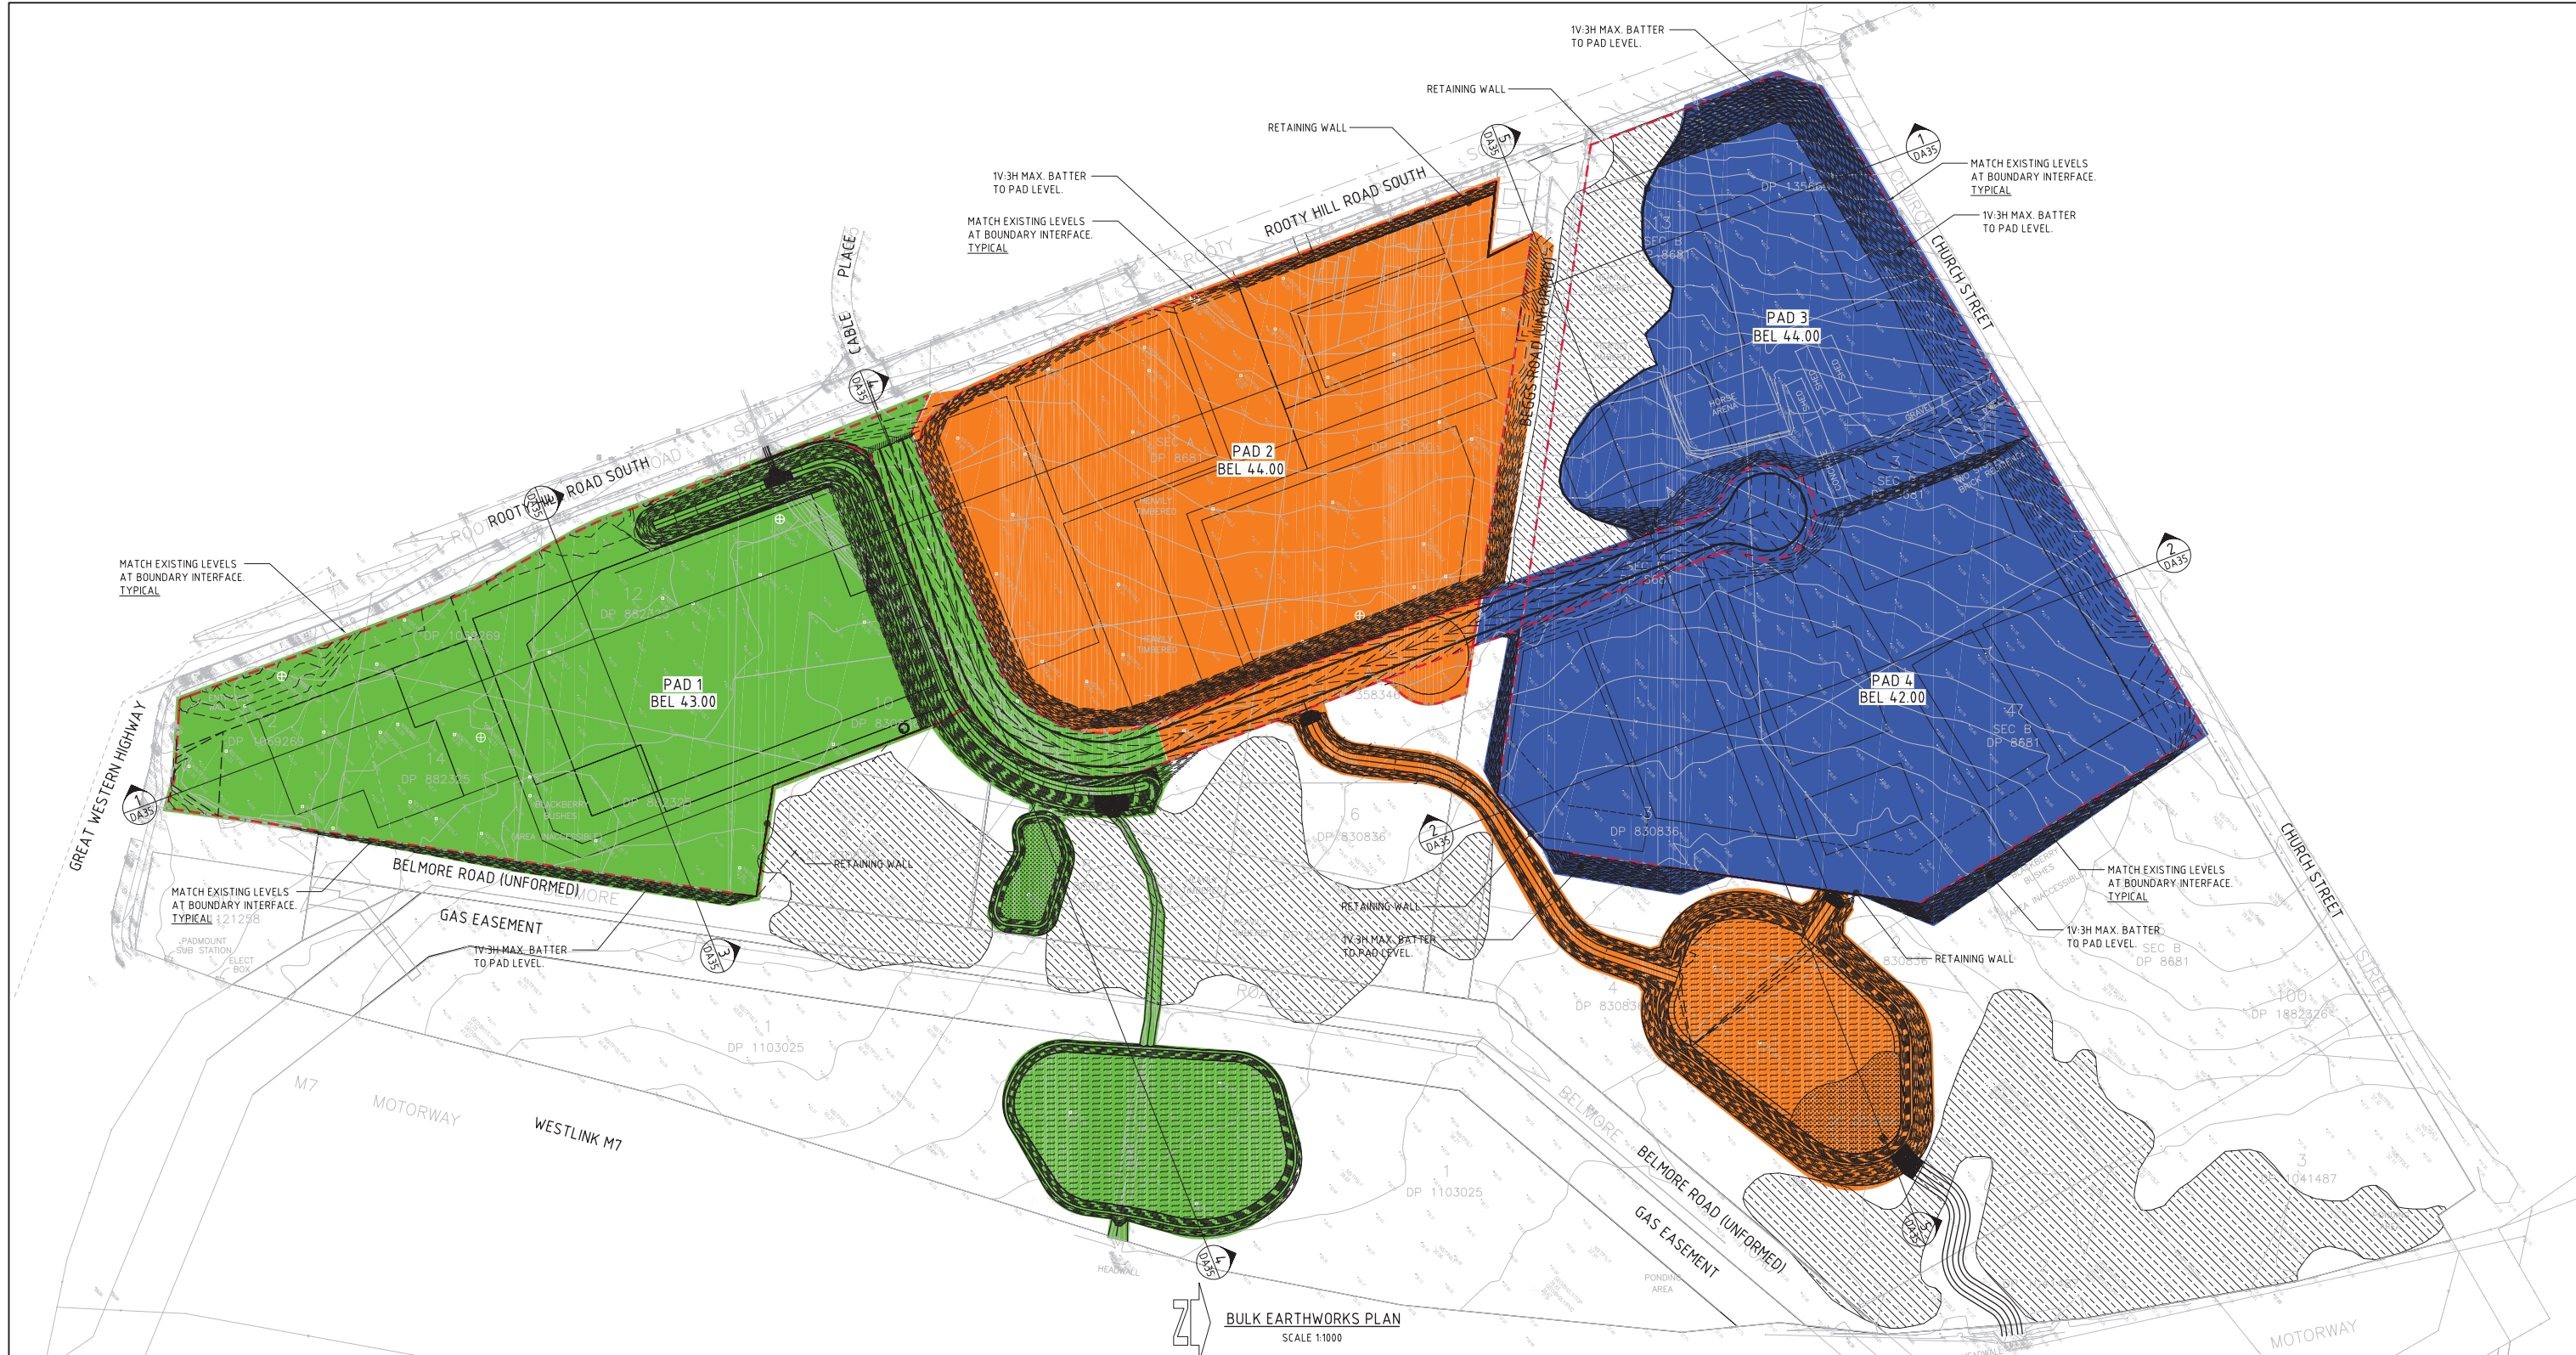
1V:3H MAX. BATTER TO PAD LEVEL.

RETAINING WALL

RETAINING WALL

1V:3H MAX. BATTER TO PAD LEVEL.

MATCH EXISTING LEVELS AT BOUNDARY INTERFACE. TYPICAL

ROOTY HILL ROAD SOUTH

5 DA35

1 DA35

MATCH EXISTING LEVELS AT BOUNDARY INTERFACE. TYPICAL

1V:3H MAX. BATTER TO PAD LEVEL.

CHURCH STREET

CABLE PLACE

4 DA35

BEGGS ROAD (UNFORMED)

PAD 3
BEL 44.00

PAD 2
BEL 44.00

ROOTY HILL ROAD SOUTH

3 DA35

MATCH EXISTING LEVELS AT BOUNDARY INTERFACE. TYPICAL

2 DA35

PAD 1
BEL 43.00

PAD 4
BEL 42.00

GREAT WESTERN HIGHWAY

1 DA35

RETAINING WALL

2 DA35

MATCH EXISTING LEVELS AT BOUNDARY INTERFACE. TYPICAL

BELMORE ROAD (UNFORMED)

RETAINING WALL

GAS EASEMENT

1V:3H MAX. BATTER TO PAD LEVEL.

1V:3H MAX. BATTER TO PAD LEVEL.

RETAINING WALL

1V:3H MAX. BATTER TO PAD LEVEL.

3 DA35

CHURCH STREET

M7 MOTORWAY

WESTLINK M7

BELMORE ROAD (UNFORMED)

GAS EASEMENT

5 DA35

4 DA35

BULK EARTHWORKS PLAN
SCALE 1:1000

MOTORWAY